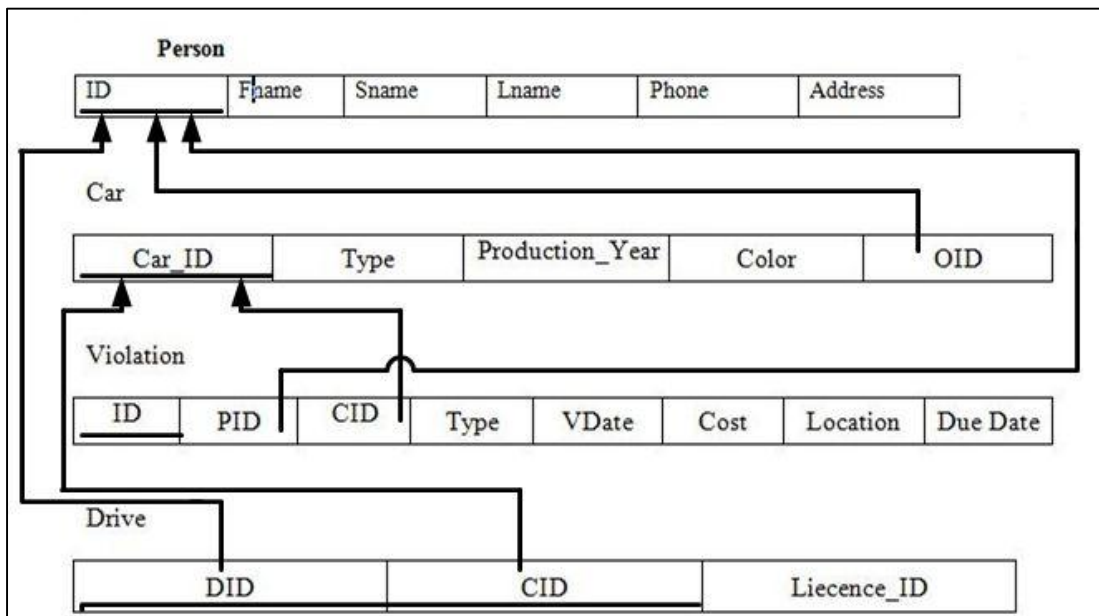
Person

| ID | Fname | Sname | Lname | Phone | Address |
|---|---|---|---|---|---|

Car

| Car_ID | Type | Production_Year | Color | OID |
|---|---|---|---|---|

Violation

| ID | PID | CID | Type | VDate | Cost | Location | Due Date |
|---|---|---|---|---|---|---|---|

Drive

| DID | CID | Liecence_ID |
|---|---|---|